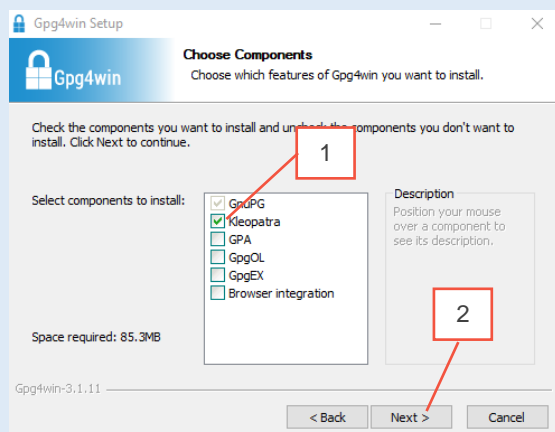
Gpg4win Setup

Gpg4win

Choose Components

Choose which features of Gpg4win you want to install.

Check the components you want to install and uncheck the components you don't want to install. Click Next to continue.

1

Select components to install:

GnuPG
Kleopatra
GPA
GpgOL
GpgEX
Browser integration

Description

Position your mouse over a component to see its description.

2

Space required: 85.3MB

Gpg4win-3.1.11

< Back

Next >

Cancel